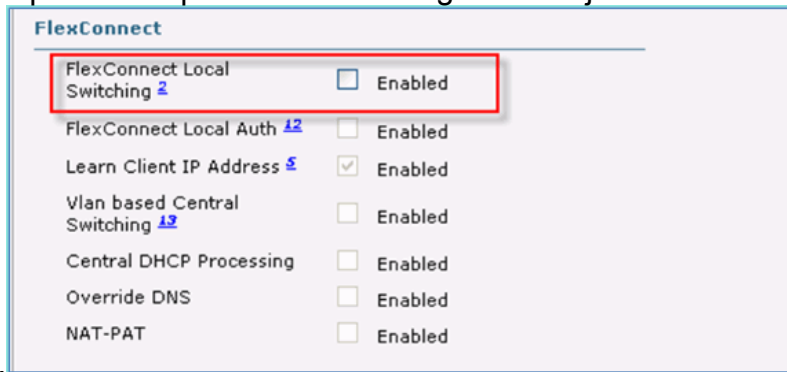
FlexConnect

| | | |
|---|---|---|
| FlexConnect Local Switching 2 | ☐ | Enabled |
| FlexConnect Local Auth 12 | ☐ | Enabled |
| Learn Client IP Address 5 | ☑ | Enabled |
| Vlan based Central Switching 13 | ☐ | Enabled |
| Central DHCP Processing | ☐ | Enabled |
| Override DNS | ☐ | Enabled |
| NAT-PAT | ☐ | Enabled |